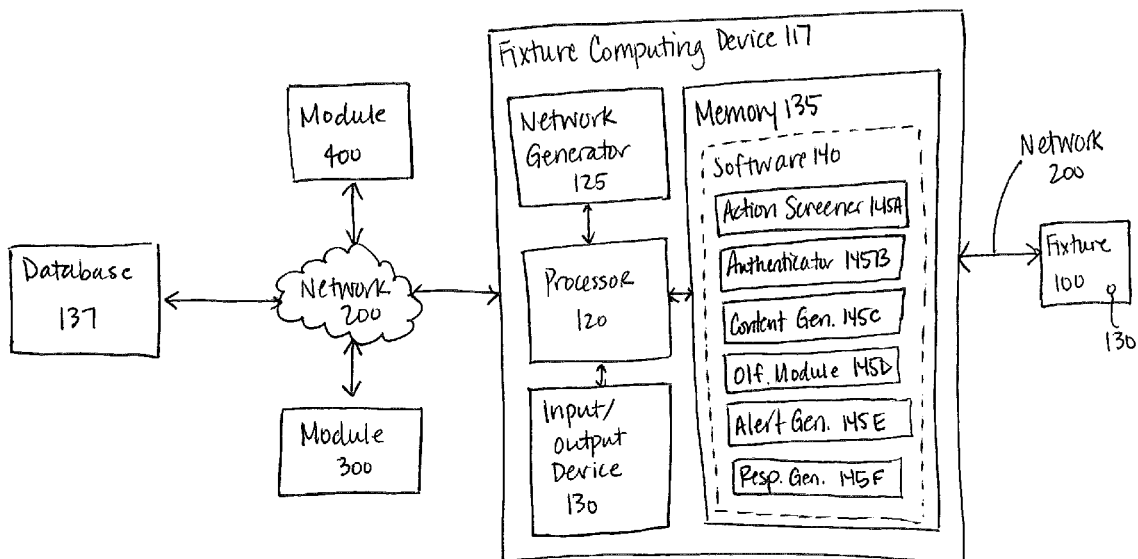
Fixture Computing Device 117

Module 400

Network Generator 125

Memory 135

Software 140

Action Screener 145A

Authenticator 145B

Content Gen. 145C

Olf. Module 145D

Alert Gen. 145E

Resp. Gen. 145F

Network 200

Database 137

Network 200

Processor 120

Input/ output Device 130

Fixture 100

130

Module 300